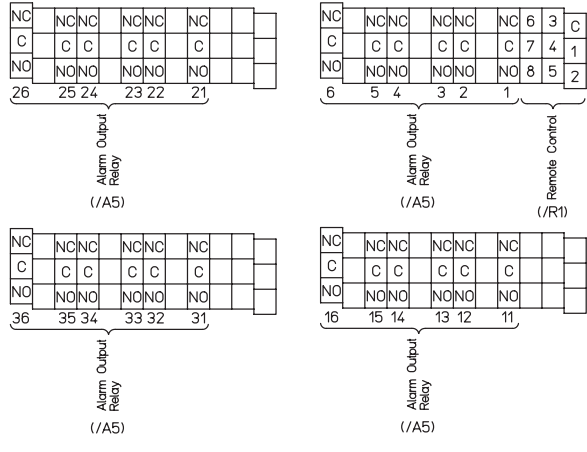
NC NC NC NC NC NC
C C C C C C
NO NO NO NO NO NO
26 25 24 23 22 21

Alarm Output Relay

(/A5)

NC NC NC NC NC NC 6 3 C
C C C C C C 7 4 1
NO NO NO NO NO NO 8 5 2
6 5 4 3 2 1

Alarm Output Relay

(/A5)

Remote Control

(/R1)

NC NC NC NC NC NC
C C C C C C
NO NO NO NO NO NO
36 35 34 33 32 31

Alarm Output Relay

(/A5)

NC NC NC NC NC NC
C C C C C C
NO NO NO NO NO NO
16 15 14 13 12 11

Alarm Output Relay

(/A5)